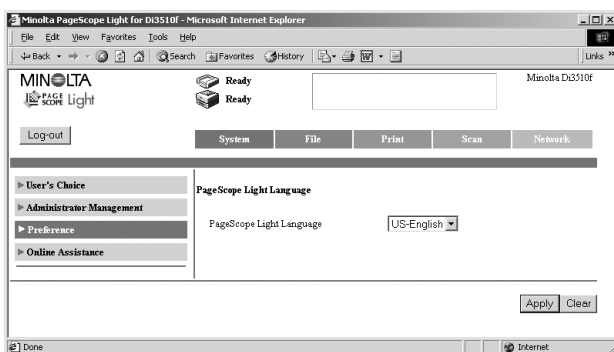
Minolta PageScope Light for Di3510f - Microsoft Internet Explorer

File Edit View Favorites Tools Help

Back Search Favorites History Links

MINOLTA
PAGE SCOPE Light

Ready
Ready

Minolta Di3510f

Log-out

System File Print Scan Network

User's Choice
Administrator Management
Preference
Online Assistance

PageScope Light Language

PageScope Light Language US-English

Apply Clear

Done Internet